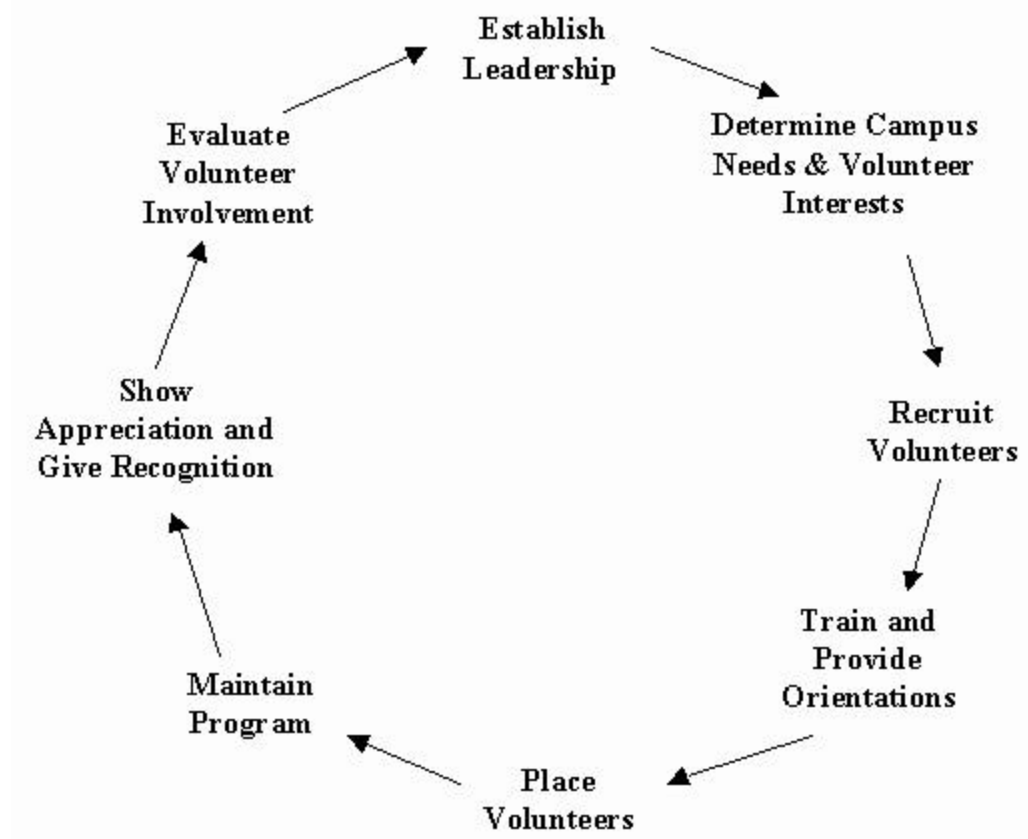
Establish Leadership

Determine Campus Needs & Volunteer Interests

Recruit Volunteers

Train and Provide Orientations

Place Volunteers

Maintain Program

Show Appreciation and Give Recognition

Evaluate Volunteer Involvement